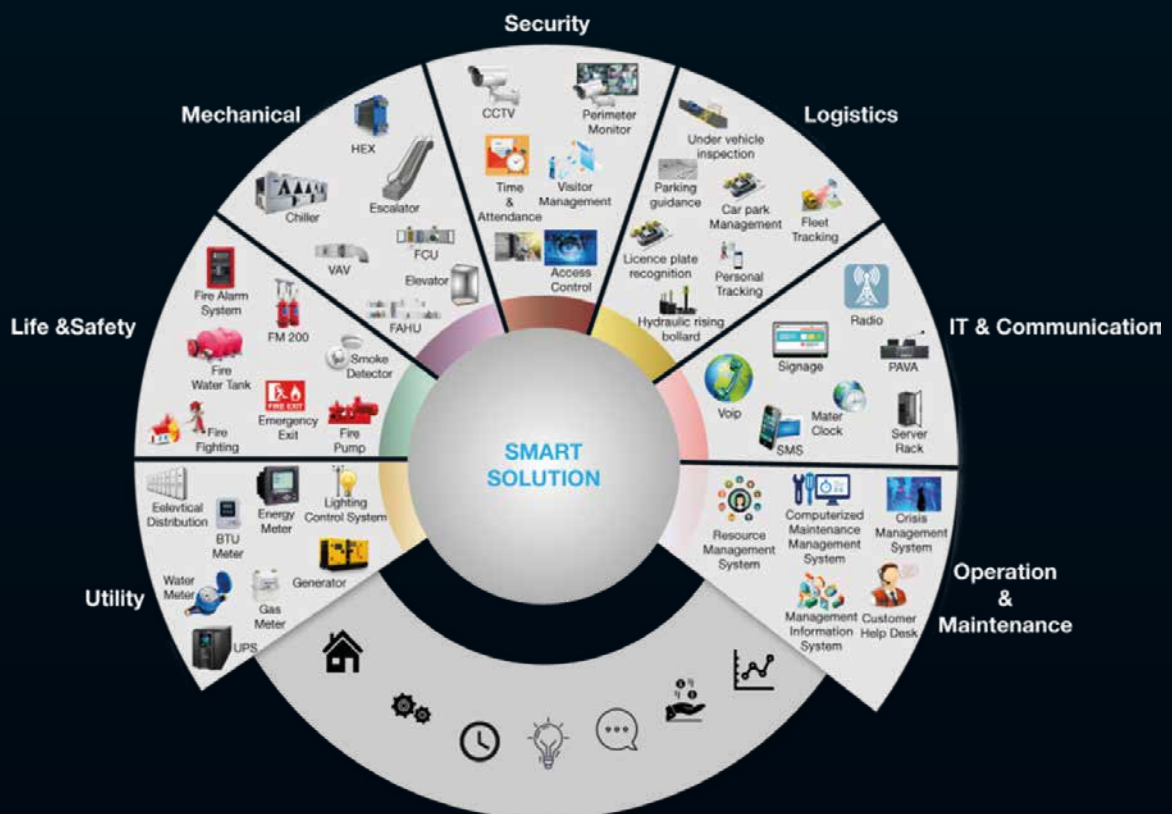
Security

CCTV
Perimeter Monitor
Time & Attendance
Visitor Management
Access Control

Mechanical

HEX
Chiller
Escalator
VAV
FCU
Elevator
FAHU

Logistics

Under vehicle inspection
Parking guidance
Car park Management
Fleet Tracking
Licence plate recognition
Personal Tracking
Hydraulic rising bollard

Life &Safety

Fire Alarm System
FM 200
Fire Water Tank
Smoke Detector
Emergency Exit
Fire Fighting
Fire Pump

IT & Communication

Radio
Signage
PAVA
Voip
Mater Clock
SMS
Server Rack

SMART SOLUTION

Utility

Eelevtical Distribution
BTU Meter
Energy Meter
Lighting Control System
Generator
Water Meter
Gas Meter
UPS

Operation & Maintenance

Resource Management System
Computerized Maintenance Management System
Crisis Management System
Management Information System
Customer Help Desk